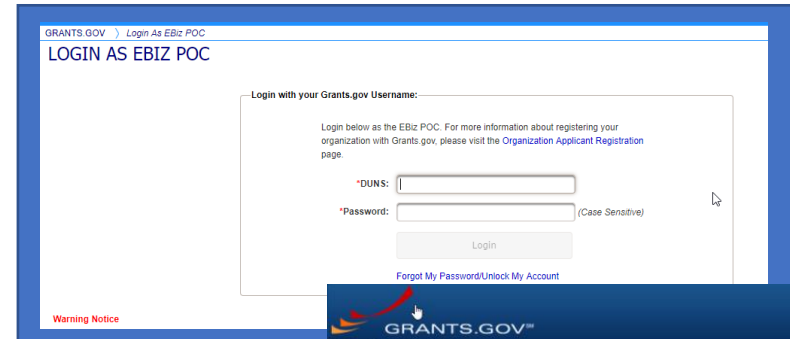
GRANTS.GOV 〉 Login As EBiz POC

LOGIN AS EBIZ POC

Login with your Grants.gov Username:

Login below as the EBiz POC. For more information about registering your organization with Grants.gov, please visit the Organization Applicant Registration page.

*DUNS:

*Password: (Case Sensitive)

Login

Forgot My Password/Unlock My Account

Warning Notice

GRANTS.GOV℠